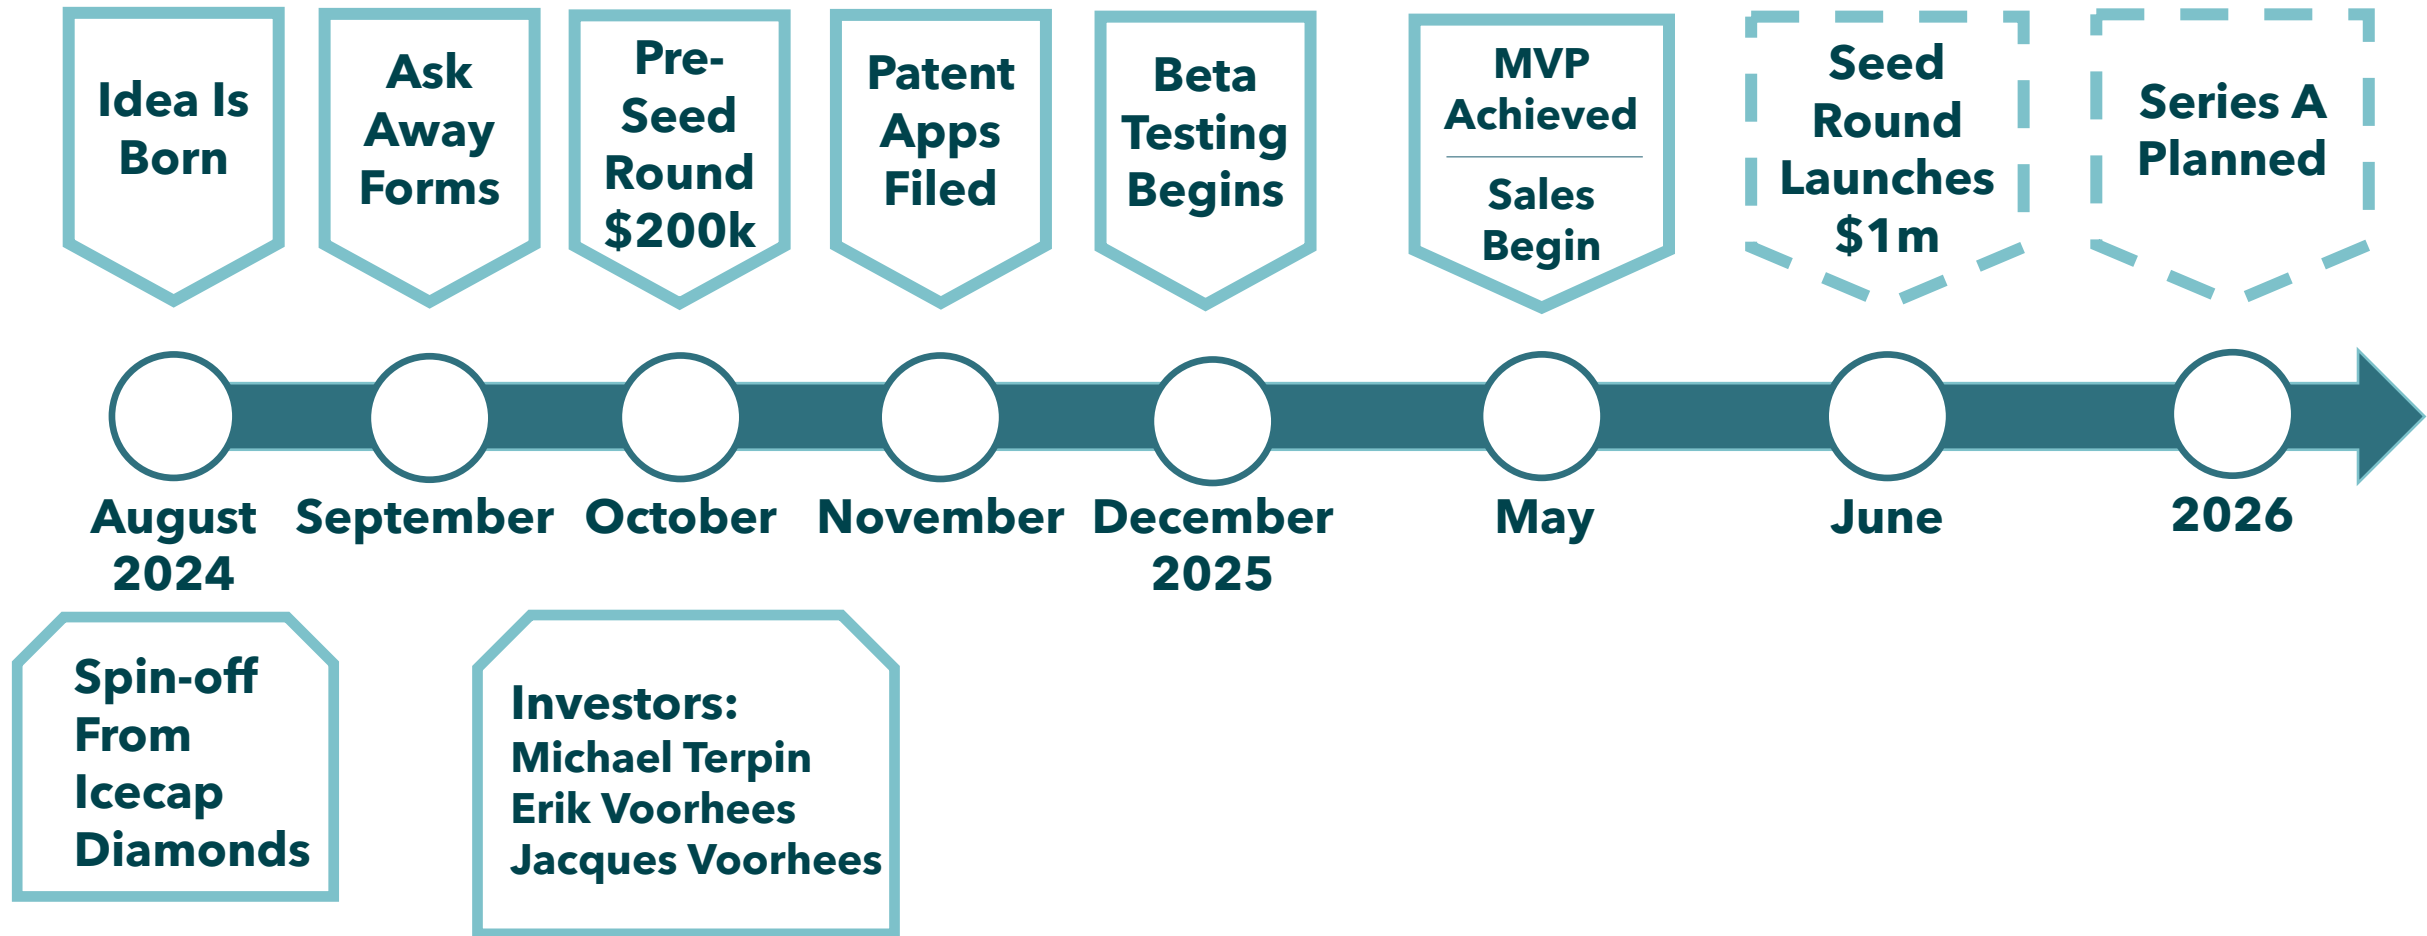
Idea Is Born

Ask Away Forms

Pre-Seed Round $200k

Patent Apps Filed

Beta Testing Begins

MVP Achieved

Sales Begin

Seed Round Launches $1m

Series A Planned

August 2024

September

October

November

December 2025

May

June

2026

Spin-off From Icecap Diamonds

Investors:
Michael Terpin
Erik Voorhees
Jacques Voorhees